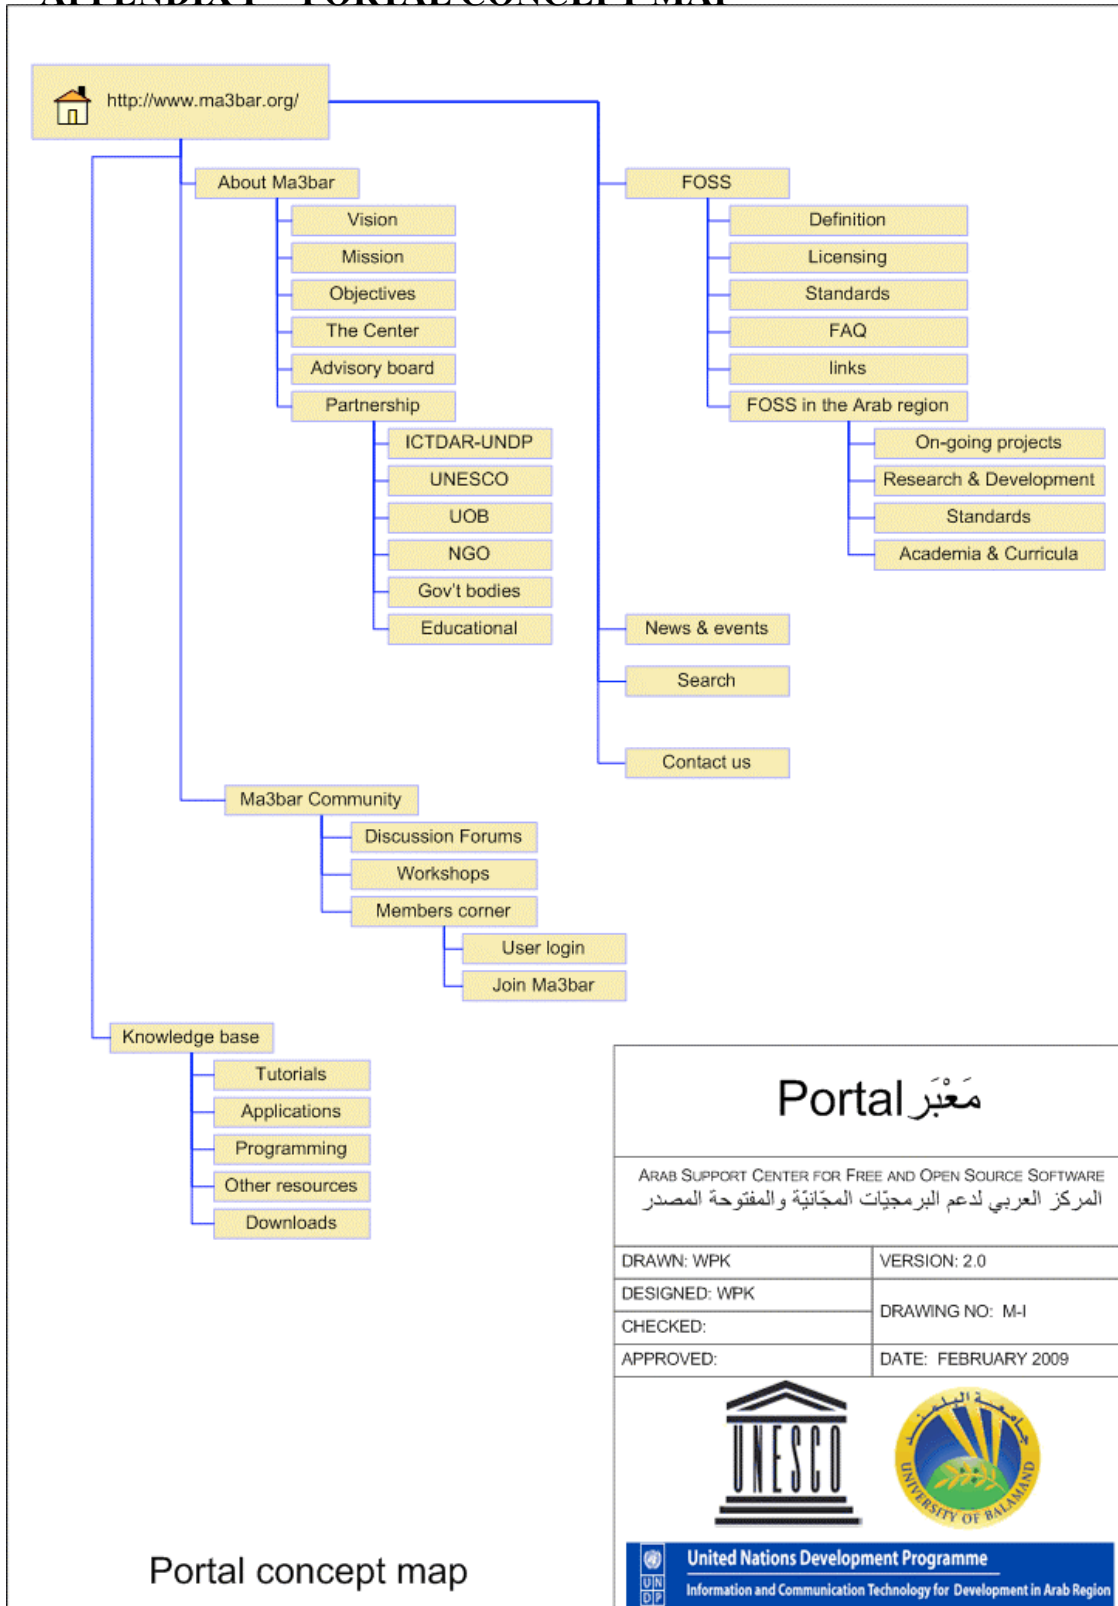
http://www.ma3bar.org/

About Ma3bar
Vision
Mission
Objectives
The Center
Advisory board
Partnership
ICTDAR-UNDP
UNESCO
UOB
NGO
Gov't bodies
Educational

FOSS
Definition
Licensing
Standards
FAQ
links
FOSS in the Arab region
On-going projects
Research & Development
Standards
Academia & Curricula

News & events
Search
Contact us

Ma3bar Community
Discussion Forums
Workshops
Members corner
User login
Join Ma3bar

Knowledge base
Tutorials
Applications
Programming
Other resources
Downloads

Portal مَعْبَر

Arab Support Center for Free and Open Source Software
المركز العربي لدعم البرمجيّات المجّانيّة والمفتوحة المصدر

| DRAWN: WPK | VERSION: 2.0 |
|---|---|
| DESIGNED: WPK | DRAWING NO: M-I |
| CHECKED: | |
| APPROVED: | DATE: FEBRUARY 2009 |

UNESCO
جامعة البلمند UNIVERSITY OF BALAMAND

UN DP United Nations Development Programme
Information and Communication Technology for Development in Arab Region

Portal concept map